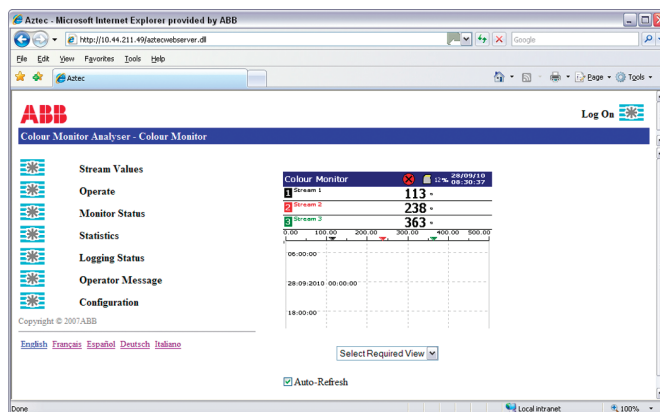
Aztec - Microsoft Internet Explorer provided by ABB

http://10.44.211.49/aztecwebserver.dll

Google

File Edit View Favorites Tools Help

Aztec

Page Tools

ABB

Log On

Colour Monitor Analyser - Colour Monitor

Stream Values

Operate

Monitor Status

Statistics

Logging Status

Operator Message

Configuration

Copyright © 2007ABB

English Français Español Deutsch Italiano

Colour Monitor 28/09/10 08:30:37

| 1 Stream 1 | 113 |
|---|---|
| 2 Stream 2 | 238 |
| 3 Stream 3 | 363 |

0.00 100.00 200.00 300.00 400.00 500.00

06:00:00

28:09:2010 00:00:00

18:00:00

Select Required View

Auto-Refresh

Done

Local intranet

100%